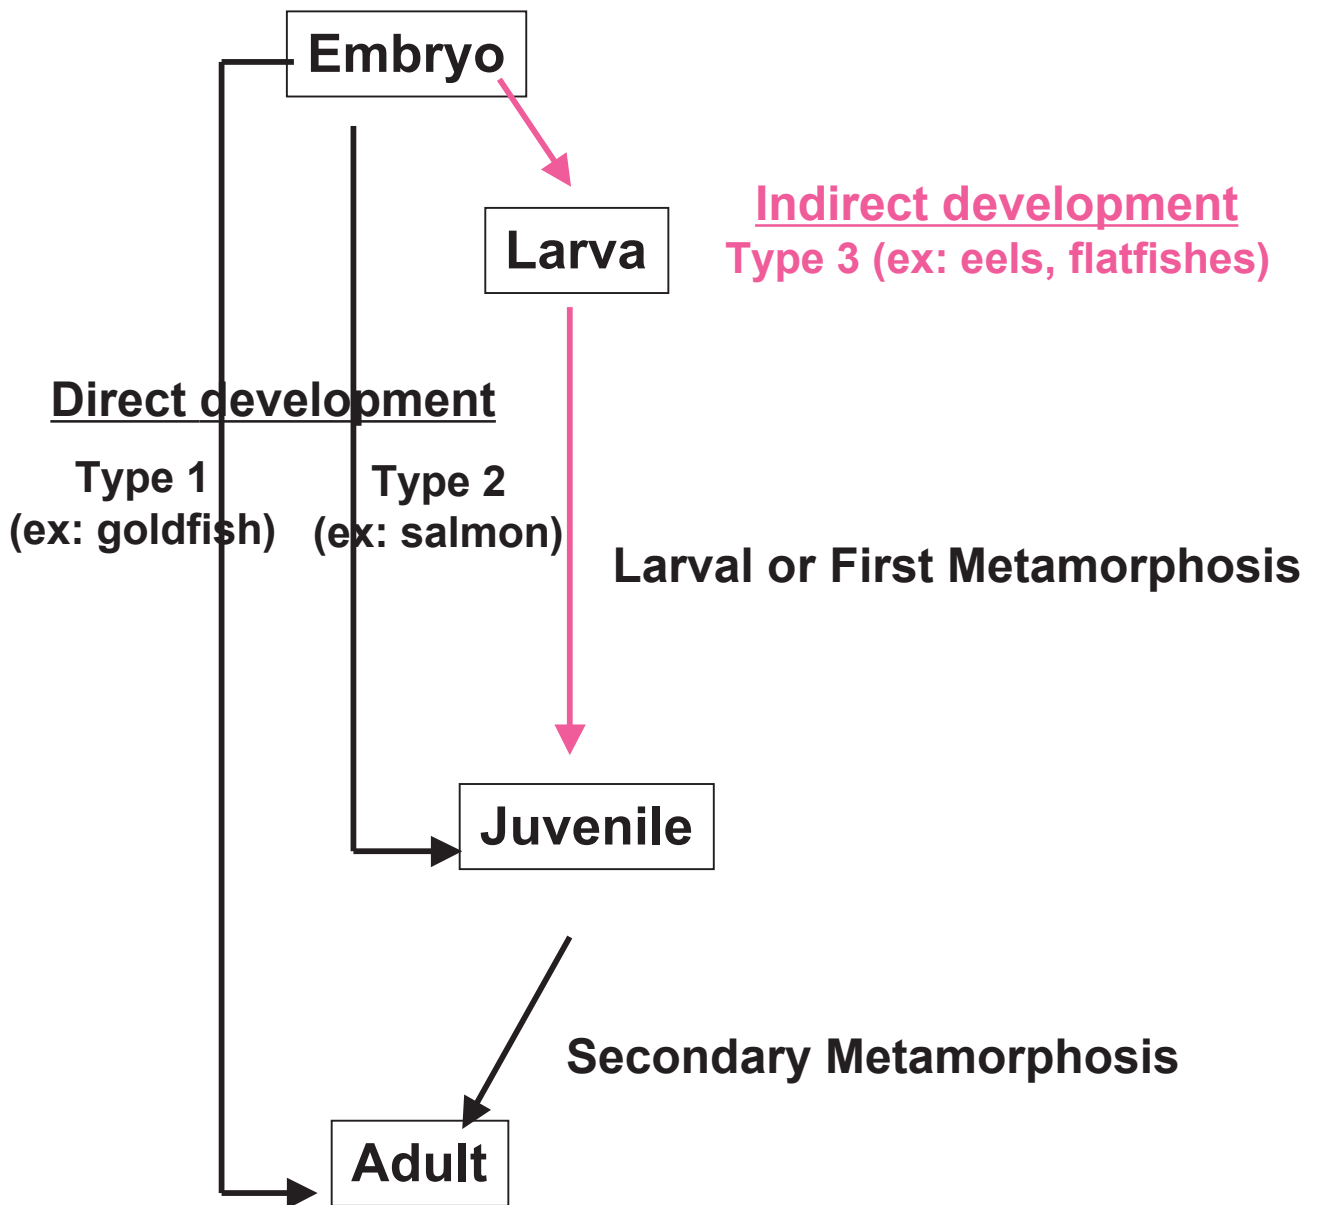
Embryo

Larva

Indirect development
Type 3 (ex: eels, flatfishes)

Direct development

Type 1
(ex: goldfish)

Type 2
(ex: salmon)

Larval or First Metamorphosis

Juvenile

Secondary Metamorphosis

Adult